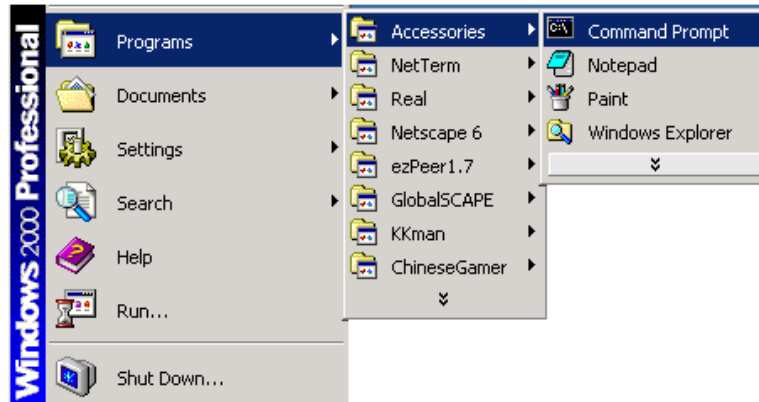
Windows 2000 Professional

Programs
Documents
Settings
Search
Help
Run...
Shut Down...

Accessories
NetTerm
Real
Netscape 6
ezPeer1.7
GlobalSCAPE
KKman
ChineseGamer

Command Prompt
Notepad
Paint
Windows Explorer